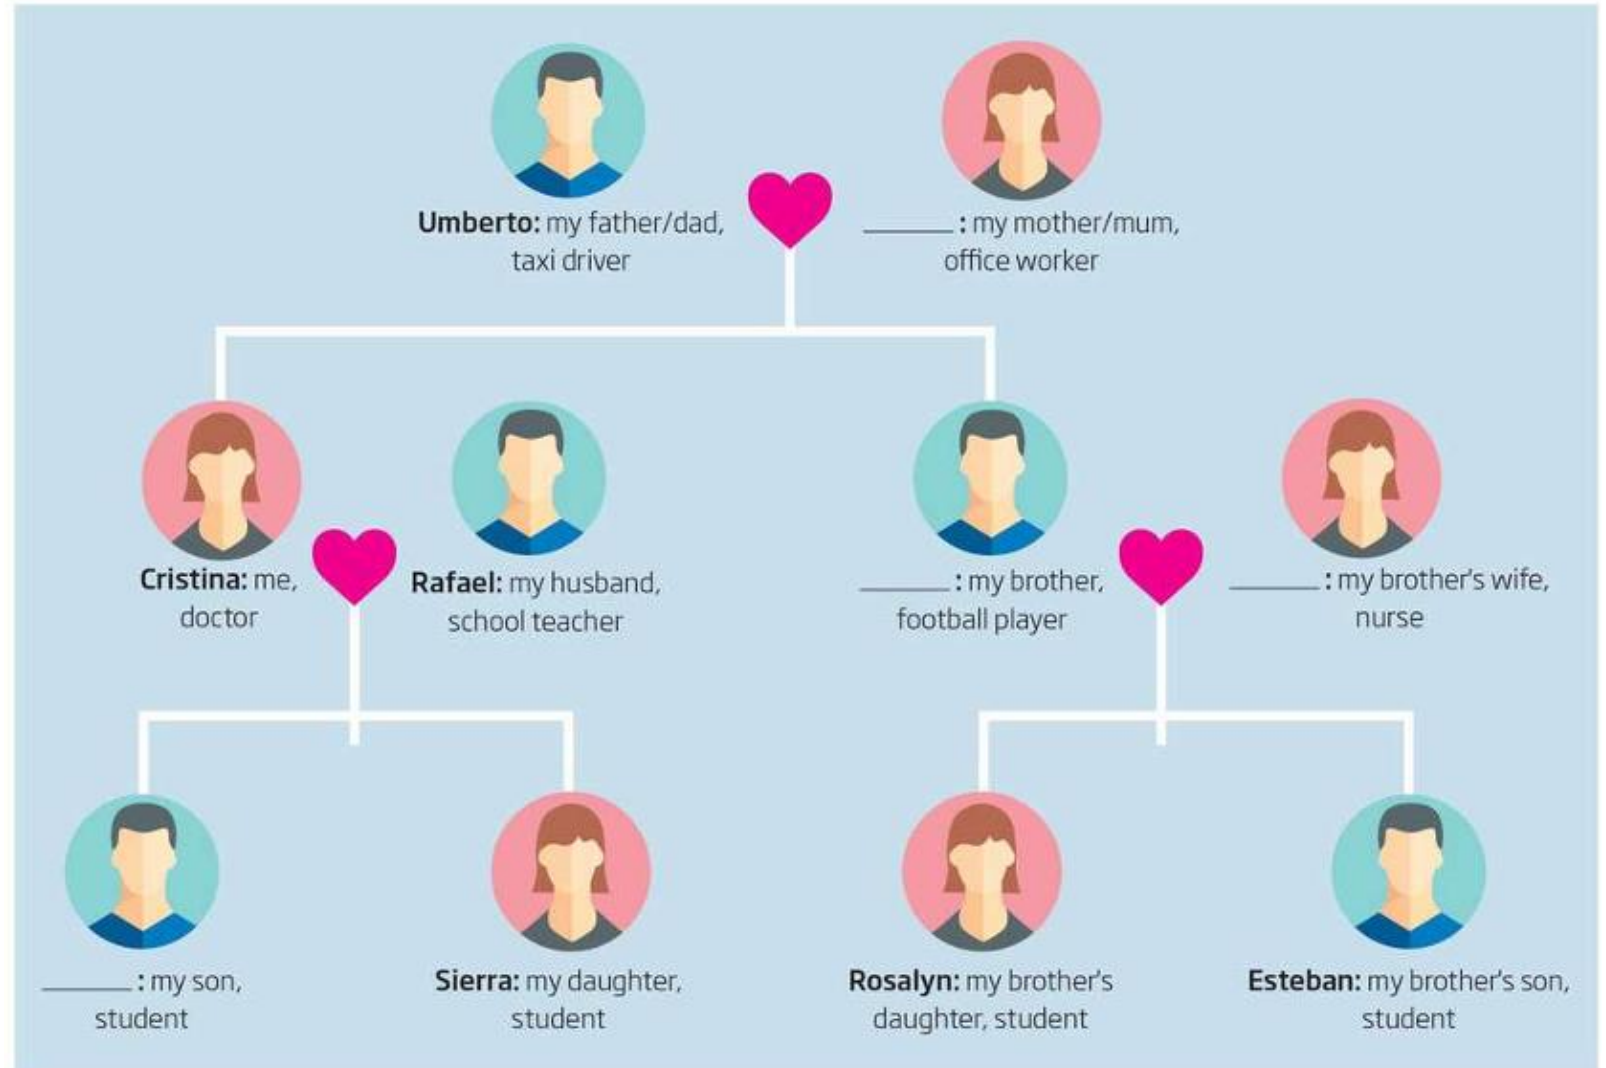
**Umberto:** my father/dad, taxi driver

______ : my mother/mum, office worker

**Cristina:** me, doctor

**Rafael:** my husband, school teacher

______ : my brother, football player

______ : my brother's wife, nurse

______ : my son, student

**Sierra:** my daughter, student

**Rosalyn:** my brother's daughter, student

**Esteban:** my brother's son, student